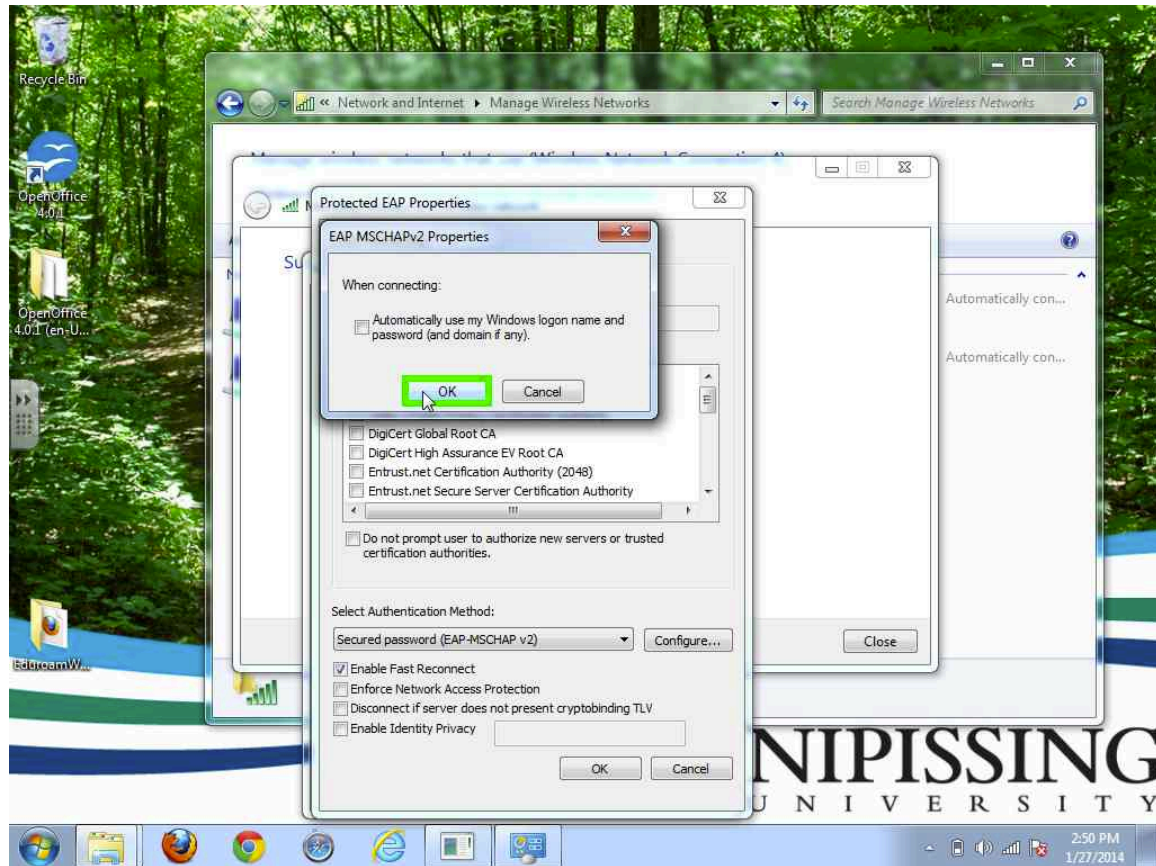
Recycle Bin

OpenOffice 4.0.1

OpenOffice 4.0.1 (en-U...

EduroamW...

« Network and Internet ▸ Manage Wireless Networks

Search Manage Wireless Networks

Protected EAP Properties

EAP MSCHAPv2 Properties

When connecting:

Automatically use my Windows logon name and password (and domain if any).

OK

Cancel

Su

Automatically con...

Automatically con...

DigiCert Global Root CA
DigiCert High Assurance EV Root CA
Entrust.net Certification Authority (2048)
Entrust.net Secure Server Certification Authority

Do not prompt user to authorize new servers or trusted certification authorities.

Select Authentication Method:

Secured password (EAP-MSCHAP v2)

Configure...

Close

Enable Fast Reconnect
Enforce Network Access Protection
Disconnect if server does not present cryptobinding TLV
Enable Identity Privacy

OK

Cancel

NIPISSING
UNIVERSITY

2:50 PM
1/27/2014